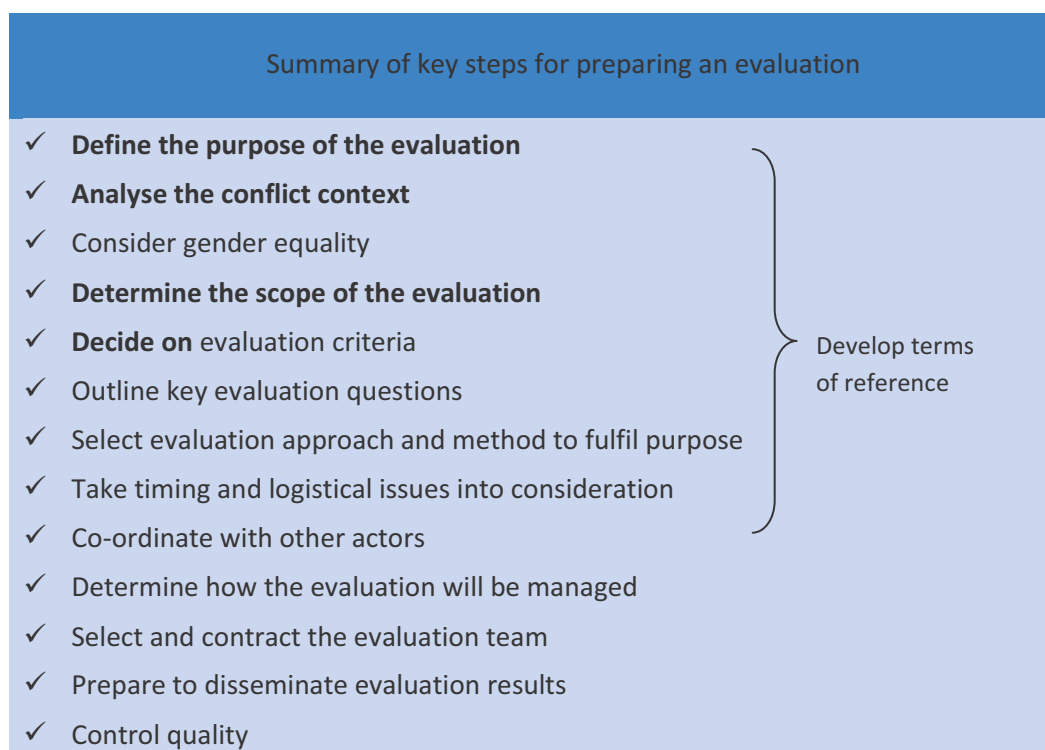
Summary of key steps for preparing an evaluation

✓ Define the purpose of the evaluation
✓ Analyse the conflict context
✓ Consider gender equality
✓ Determine the scope of the evaluation
✓ Decide on evaluation criteria
✓ Outline key evaluation questions
✓ Select evaluation approach and method to fulfil purpose
✓ Take timing and logistical issues into consideration
✓ Co-ordinate with other actors
✓ Determine how the evaluation will be managed
✓ Select and contract the evaluation team
✓ Prepare to disseminate evaluation results
✓ Control quality

Develop terms of reference